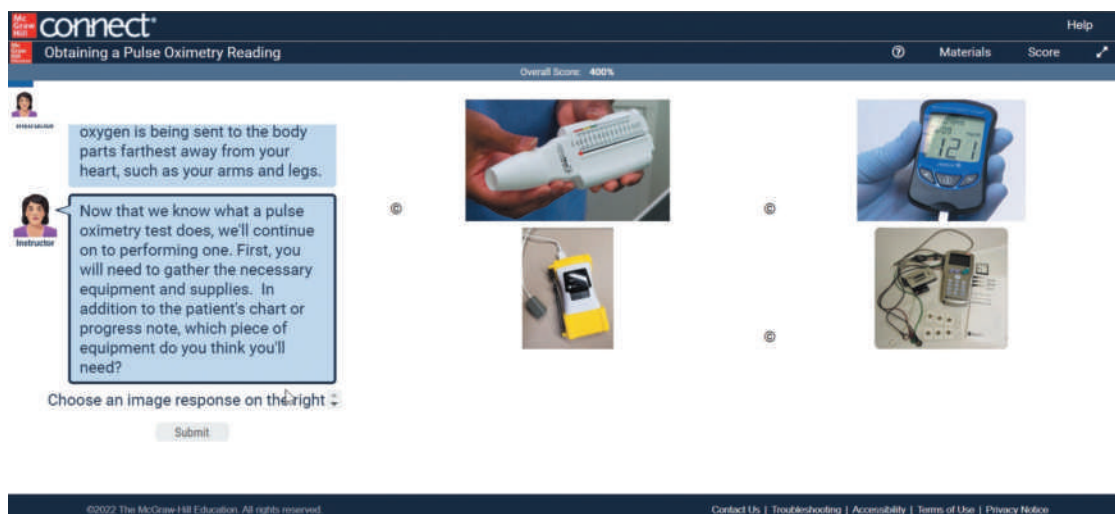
Mc Graw Hill connect

Help

Obtaining a Pulse Oximetry Reading

Materials

Score

Overall Score: 400%

oxygen is being sent to the body parts farthest away from your heart, such as your arms and legs.

Instructor

Now that we know what a pulse oximetry test does, we'll continue on to performing one. First, you will need to gather the necessary equipment and supplies. In addition to the patient's chart or progress note, which piece of equipment do you think you'll need?

Choose an image response on the right

Submit

©

©

©

121

©2022 The McGraw-Hill Education. All rights reserved.

Contact Us | Troubleshooting | Accessibility | Terms of Use | Privacy Notice